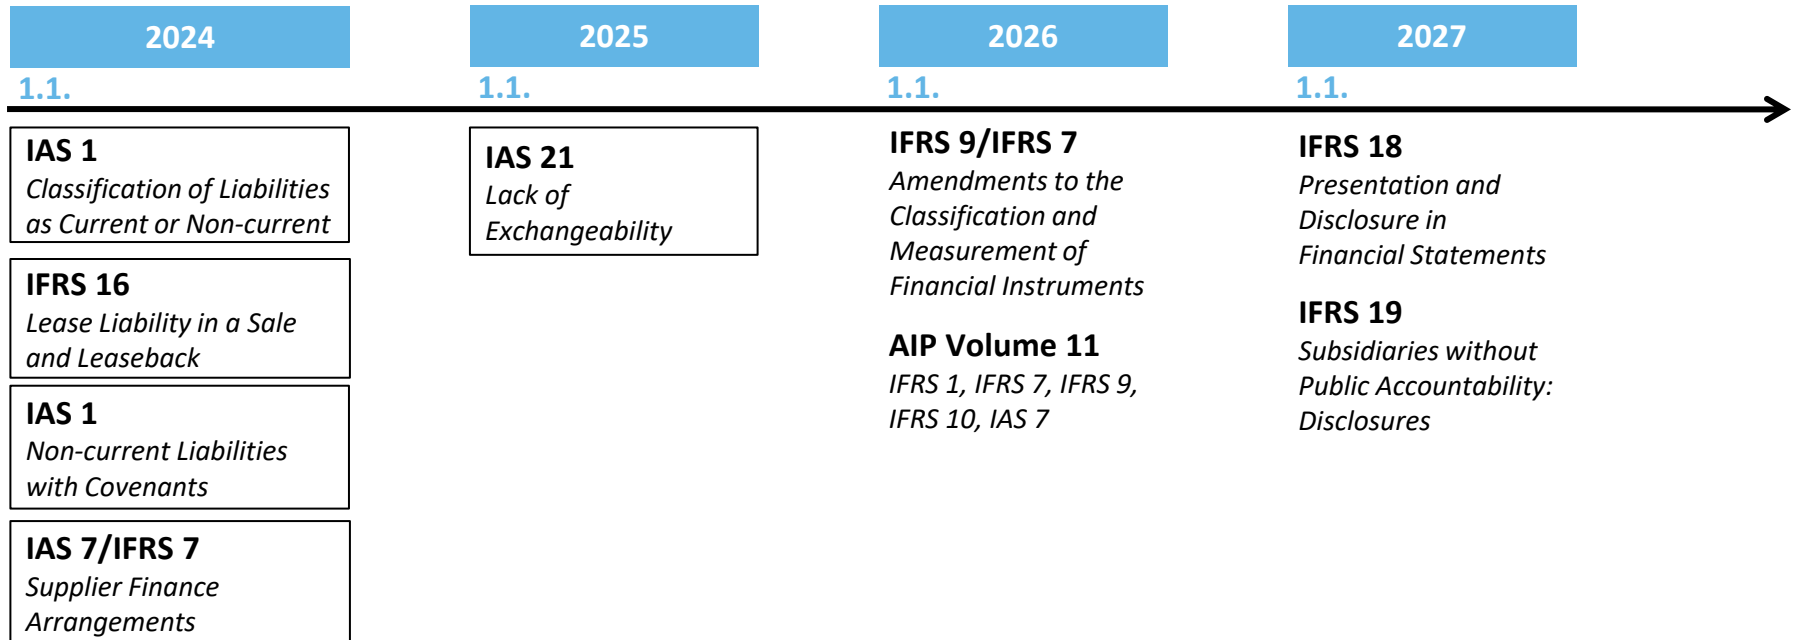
2024

1.1.

IAS 1
Classification of Liabilities as Current or Non-current

IFRS 16
Lease Liability in a Sale and Leaseback

IAS 1
Non-current Liabilities with Covenants

IAS 7/IFRS 7
Supplier Finance Arrangements

2025

1.1.

IAS 21
Lack of Exchangeability

2026

1.1.

IFRS 9/IFRS 7
Amendments to the Classification and Measurement of Financial Instruments

AIP Volume 11
IFRS 1, IFRS 7, IFRS 9, IFRS 10, IAS 7

2027

1.1.

IFRS 18
Presentation and Disclosure in Financial Statements

IFRS 19
Subsidiaries without Public Accountability: Disclosures